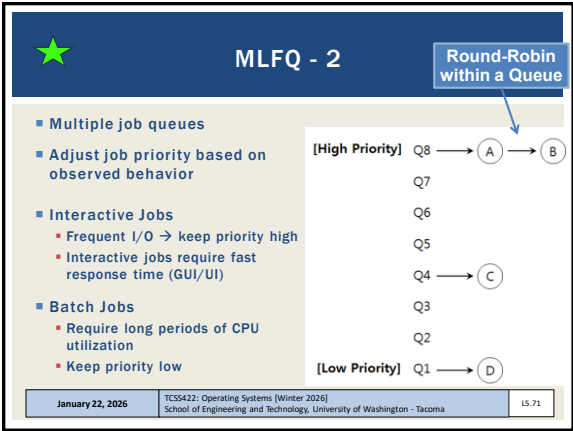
MLFQ - 2

Round-Robin within a Queue

Multiple job queues

Adjust job priority based on observed behavior

Interactive Jobs

Frequent I/O → keep priority high

Interactive jobs require fast response time (GUI/UI)

Batch Jobs

Require long periods of CPU utilization

Keep priority low

[High Priority] Q8 → A → B

Q7

Q6

Q5

Q4 → C

Q3

Q2

[Low Priority] Q1 → D

| January 22, 2026 | TCSS422: Operating Systems [Winter 2026] School of Engineering and Technology, University of Washington - Tacoma | L5.71 |
|---|---|---|